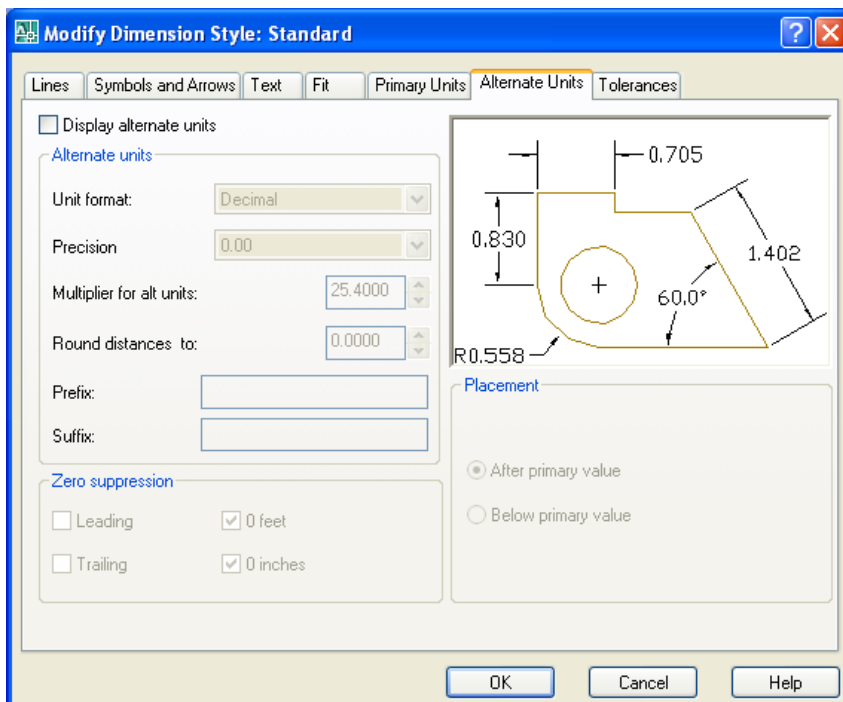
Modify Dimension Style: Standard

Lines | Symbols and Arrows | Text | Fit | Primary Units | Alternate Units | Tolerances

Display alternate units

Alternate units

Unit format: Decimal

Precision 0.00

Multiplier for alt units: 25.4000

Round distances to: 0.0000

Prefix:

Suffix:

Zero suppression

Leading

Trailing

0 feet

0 inches

0.705

0.830

1.402

60.0°

R0.558

Placement

After primary value

Below primary value

OK

Cancel

Help